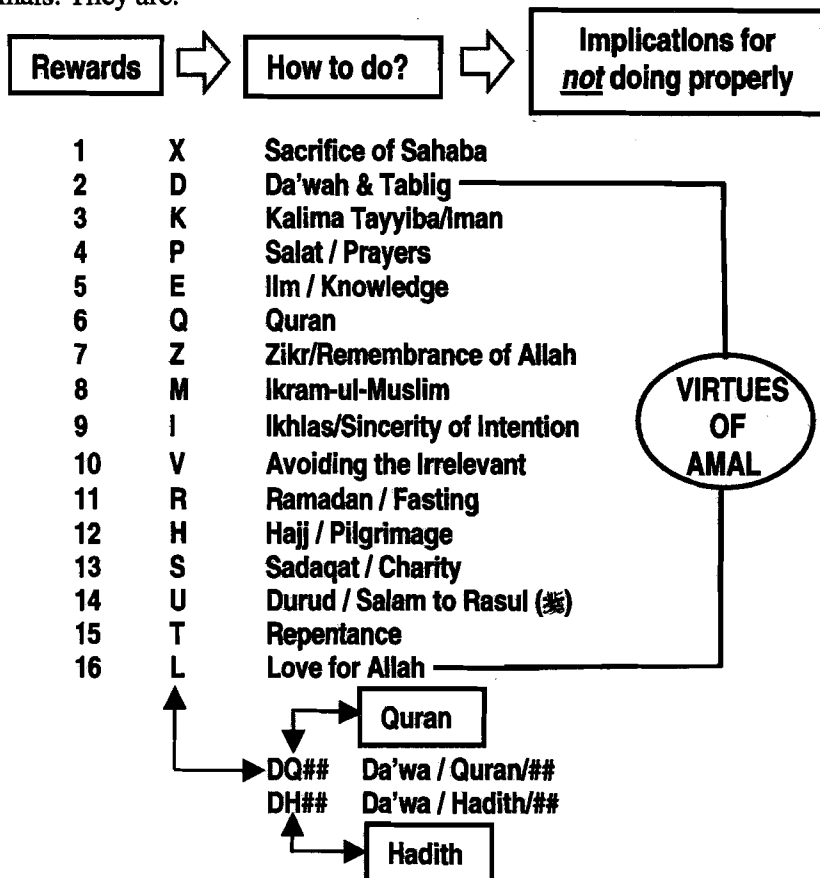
mals. They are:

Rewards

How to do?

Implications for *not* doing properly

| | | |
|---|---|---|
| 1 | X | Sacrifice of Sahaba |
| 2 | D | Da'wah & Tablig |
| 3 | K | Kalima Tayyiba/Iman |
| 4 | P | Salat / Prayers |
| 5 | E | Ilm / Knowledge |
| 6 | Q | Quran |
| 7 | Z | Zikr/Remembrance of Allah |
| 8 | M | Ikram-ul-Muslim |
| 9 | I | Ikhlas/Sincerity of Intention |
| 10 | V | Avoiding the Irrelevant |
| 11 | R | Ramadan / Fasting |
| 12 | H | Hajj / Pilgrimage |
| 13 | S | Sadaqat / Charity |
| 14 | U | Durud / Salam to Rasul (ﷺ) |
| 15 | T | Repentance |
| 16 | L | Love for Allah |

VIRTUES OF AMAL

Quran

DQ## Da'wa / Quran/##
DH## Da'wa / Hadith/##

Hadith